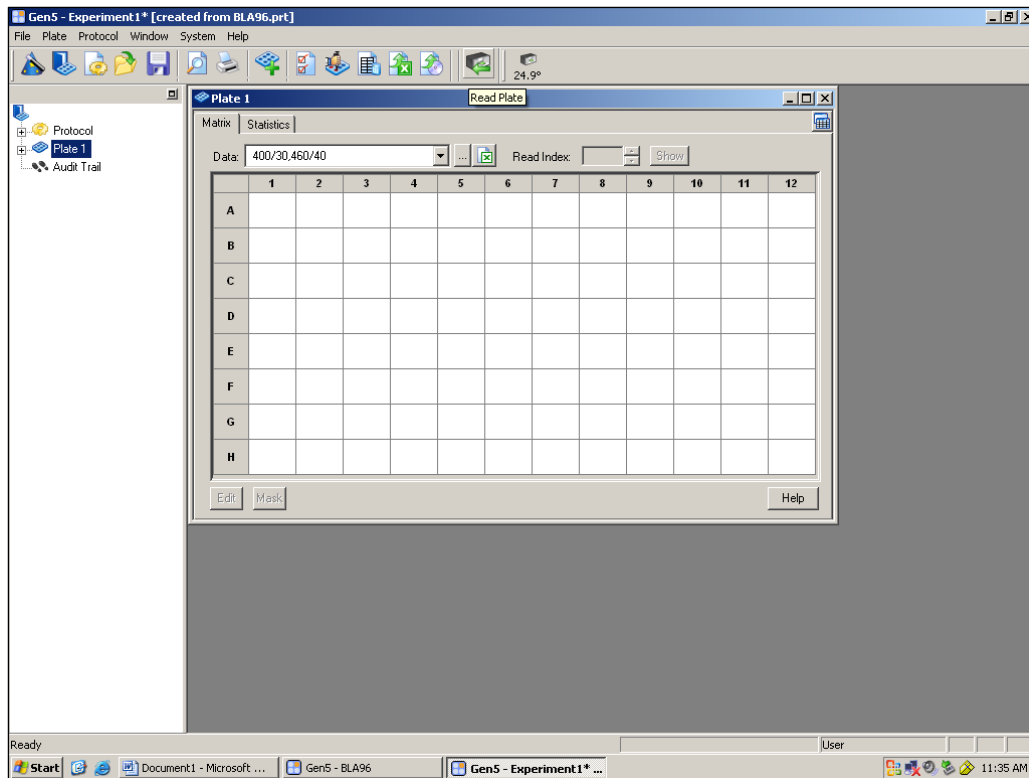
Gen5 - Experiment1* [created from BLA96.prt]

File Plate Protocol Window System Help

24.9°

Read Plate

Protocol
Plate 1
Audit Trail

Plate 1

Matrix | Statistics

Data: 400/30,460/40 ... Read Index: Show

| | 1 | 2 | 3 | 4 | 5 | 6 | 7 | 8 | 9 | 10 | 11 | 12 |
|---|---|---|---|---|---|---|---|---|---|---|---|---|
| A | | | | | | | | | | | | |
| B | | | | | | | | | | | | |
| C | | | | | | | | | | | | |
| D | | | | | | | | | | | | |
| E | | | | | | | | | | | | |
| F | | | | | | | | | | | | |
| G | | | | | | | | | | | | |
| H | | | | | | | | | | | | |

Edit Mask Help

Ready User

Start Document1 - Microsoft ... Gen5 - BLA96 Gen5 - Experiment1* ... 11:35 AM